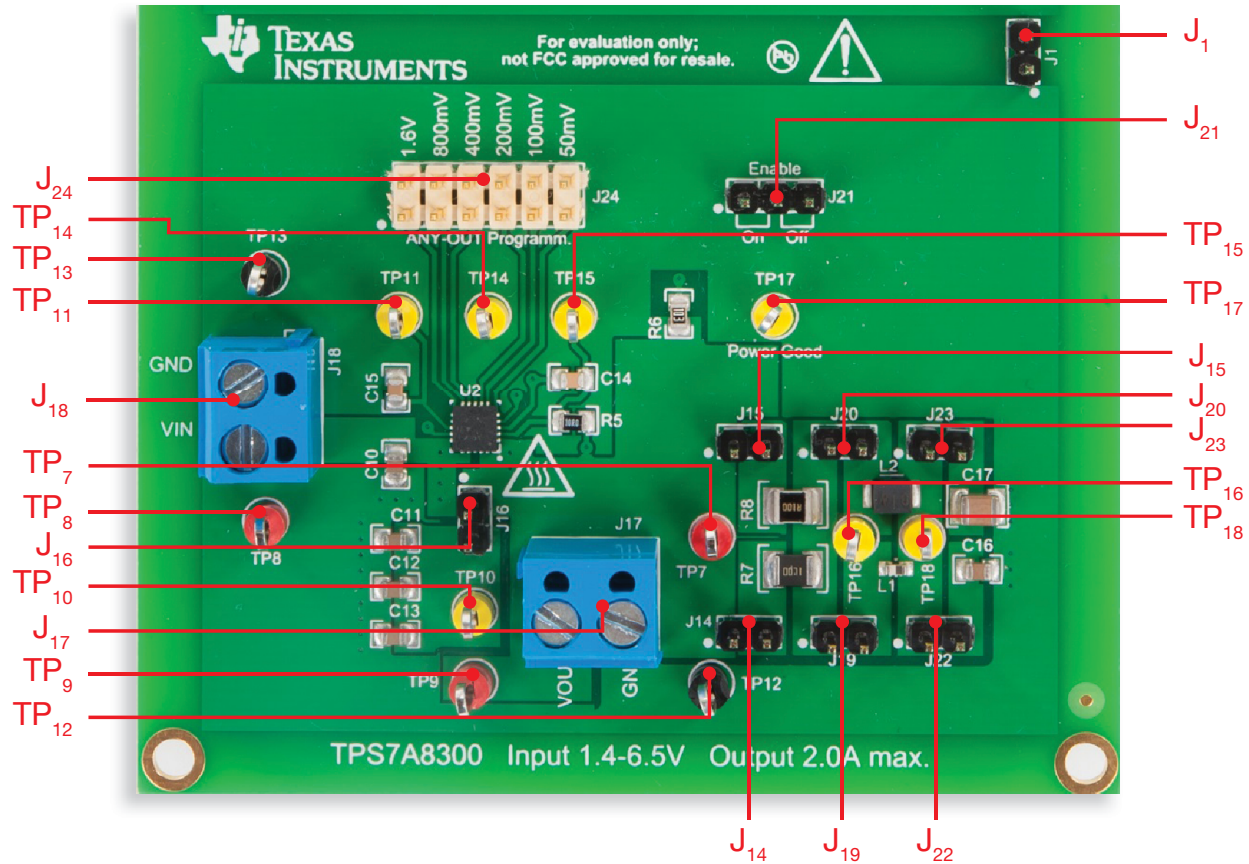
TEXAS INSTRUMENTS

For evaluation only; not FCC approved for resale.

$J_1$

J1

$J_{21}$

1.6V 800mV 400mV 200mV 100mV 50mV

$J_{24}$

J24

ANY-OUT Programm.

Enable

Off On

J21

$TP_{14}$

$TP_{15}$

TP13

$TP_{13}$

TP11 TP14 TP15 TP17

$TP_{11}$

$TP_{17}$

R6

Power Good

GND

J18

$J_{15}$

$J_{18}$

C15

C14

U2

VIN

R5

J15 J20 J23

$J_{20}$

$J_{23}$

$TP_7$

C10

L2

C17

R8

$TP_{16}$

$TP_8$

TP8

J17

C11

J16

$TP_{18}$

$J_{16}$

TP7

TP16

TP18

C12

R7

L1

C16

$TP_{10}$

TP10

$J_{17}$

C13

J14

J19

J22

$TP_9$

TP9

VOUT

GND

TP12

$TP_{12}$

TPS7A8300 Input 1.4-6.5V Output 2.0A max.

$J_{14}$

$J_{19}$

$J_{22}$